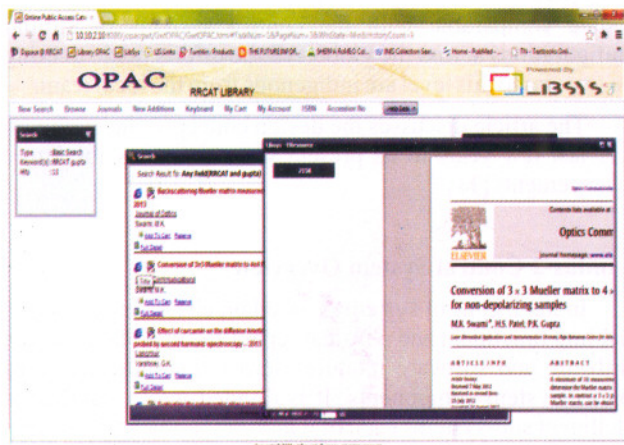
Online Public Access Cat ×

10.10.2.10

Dspace @ RRCAT | Library OPAC | LibSys | LIS Links | Turnitin - Products | THE FUTURE INFOR... | SHERPA/RoMEO Co... | INIS Collection Sear... | Home - PubMed | TN - Textbooks Onl...

OPAC

RRCAT LIBRARY

Powered by

LIBSYS

New Search | Browse | Journals | New Additions | Keyboard | My Cart | My Account | ISBN | Accession No

Search

Type : Basic Search
Keyword(s) : RRCAT gupta
Hits : 13

Search

Search Result for Any field(RRCAT and gupta)

Backscattering Mueller matrix measurement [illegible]
2013
Journal of Optics
Swami, M.K.
Add To Cart | Reserve
Full Detail

Conversion of 3×3 Mueller matrix to 4×4 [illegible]
Optics Communications
Swami, M.K.
Add To Cart | Reserve
Full Detail

Effect of core-size on the diffusion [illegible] probed by second harmonic spectroscopy ... 2013
Langmuir
Vaishnav, G.K.
Add To Cart | Reserve
Full Detail

LibSys - EResource

ZOOM

Optics Communications

Contents lists available at

Optics Comm

journal homepage: www.els

ELSEVIER

Conversion of 3 × 3 Mueller matrix to 4 × for non-depolarizing samples

M.K. Swami*, H.S. Patel, P.K. Gupta

ARTICLE INFO

ABSTRACT